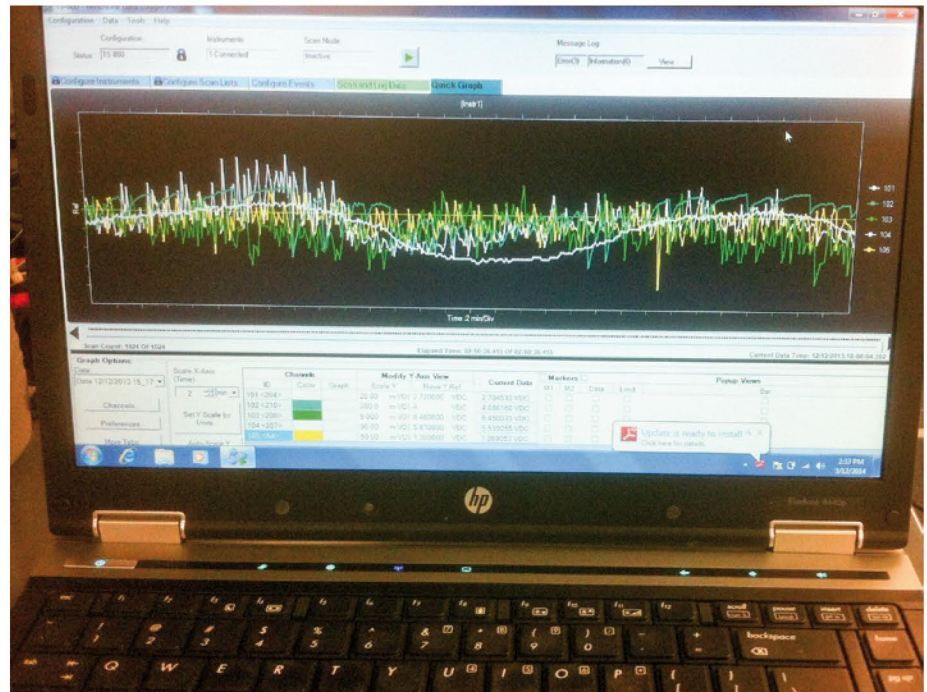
Configuration Data Tools Help

Configuration
Status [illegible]

Instruments
1 Connected

Scan Mode
Inactive

Message Log
Errors(0) Informational(0) View...

Configure Instruments Configure Scan Lists Configure Events Scan and Log Data Quick Graph

[mair1]

Ref

101
102
103
104
105

Time 2 min/Div

Scan Count: 1024 Of 1024

Elapsed Time: 00:50:36.455 Of 00:50:36.455

Current Data Time: 12/12/2013 16:08:04.352

Graph Options
Data 12/12/2012 15_17

Scale X-Axis (Time)
2 min

Channels

Preferences

Set Y Scale by Units

More Tabs

Auto Scale Y

| Channels | | | Modify Y Axis View | | | Current Data | Markers | | | | Popup Views |
|---|---|---|---|---|---|---|---|---|---|---|---|
| ID | Color | Graph | Scale Y | Above Y Ref | | | M1 | M2 | Data | Limit | Bar |
| 101 <204> | | | 20.00 | mVDI 2.720000 | VDC | 2.704533 VDC | | | | | |
| 102 <210> | | | 200.0 | mVDI 4 | VDC | 4.036160 VDC | | | | | |
| 103 <208> | | | 5.000 | mVDI 6.460000 | VDC | 6.450033 VDC | | | | | |
| 104 <207> | | | 90.00 | mVDI 5.470000 | VDC | 5.530055 VDC | | | | | |
| 105 <54> | | | 50.00 | mVDI 1.350000 | VDC | 1.269052 VDC | | | | | |

Update is ready to install
Click here for details.

2:37 PM
3/12/2014

hp

EliteBook 8440p

backspace
home